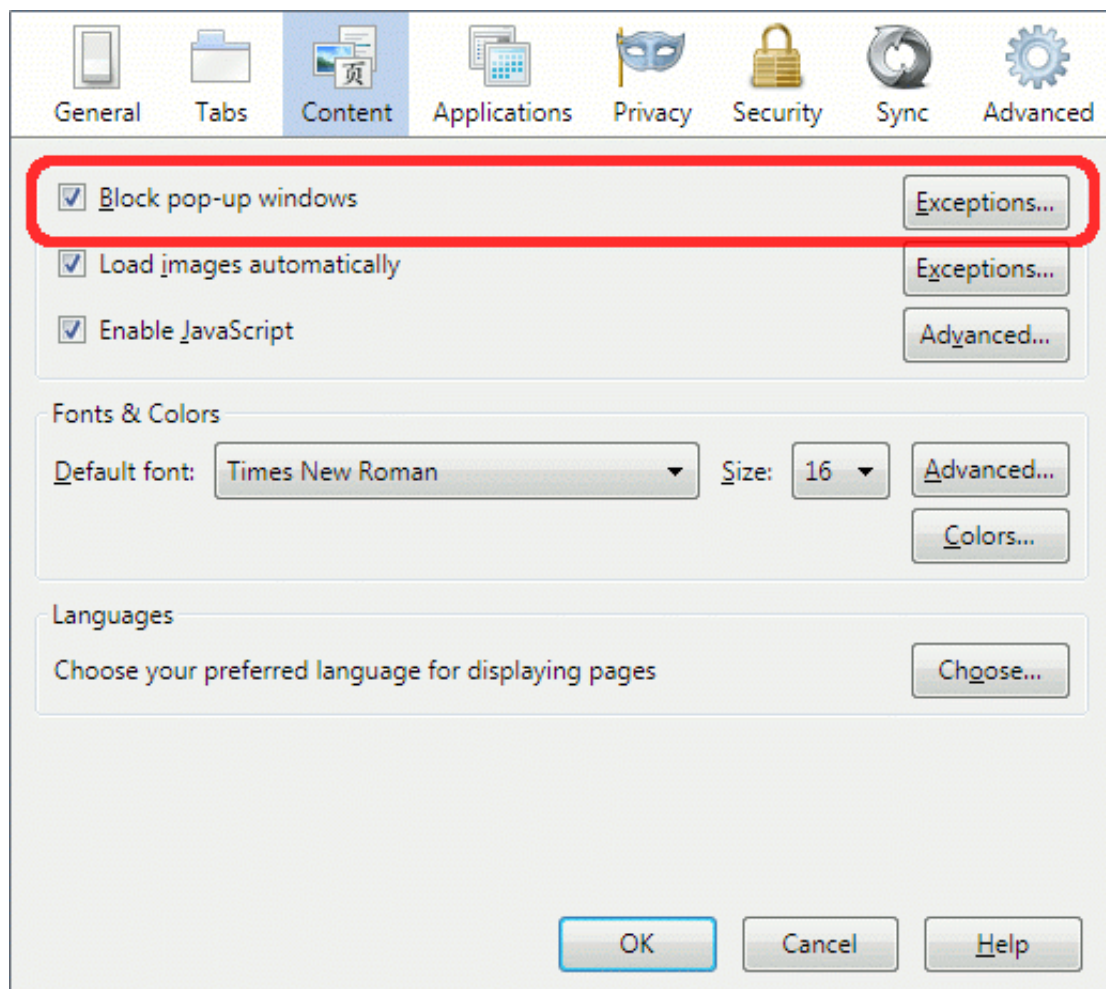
General Tabs Content Applications Privacy Security Sync Advanced

☑ Block pop-up windows Exceptions...

☑ Load images automatically Exceptions...

☑ Enable JavaScript Advanced...

Fonts & Colors

Default font: Times New Roman Size: 16 Advanced...

Colors...

Languages

Choose your preferred language for displaying pages Choose...

OK Cancel Help